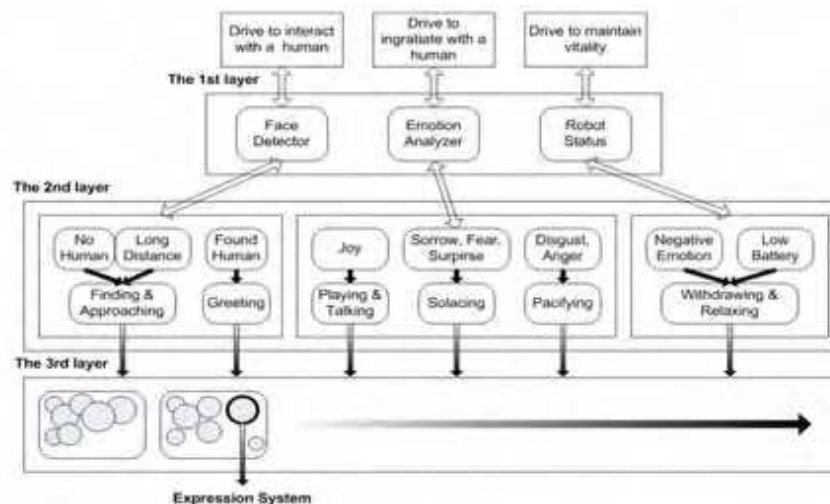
Drive to interact with a human

Drive to ingratiate with a human

Drive to maintain vitality

The 1st layer

Face Detector

Emotion Analyzer

Robot Status

The 2nd layer

No Human

Long Distance

Found Human

Finding & Approaching

Greeting

Joy

Sorrow, Fear, Surprise

Disgust, Anger

Playing & Talking

Solacing

Pacifying

Negative Emotion

Low Battery

Withdrawing & Relaxing

The 3rd layer

Expression System